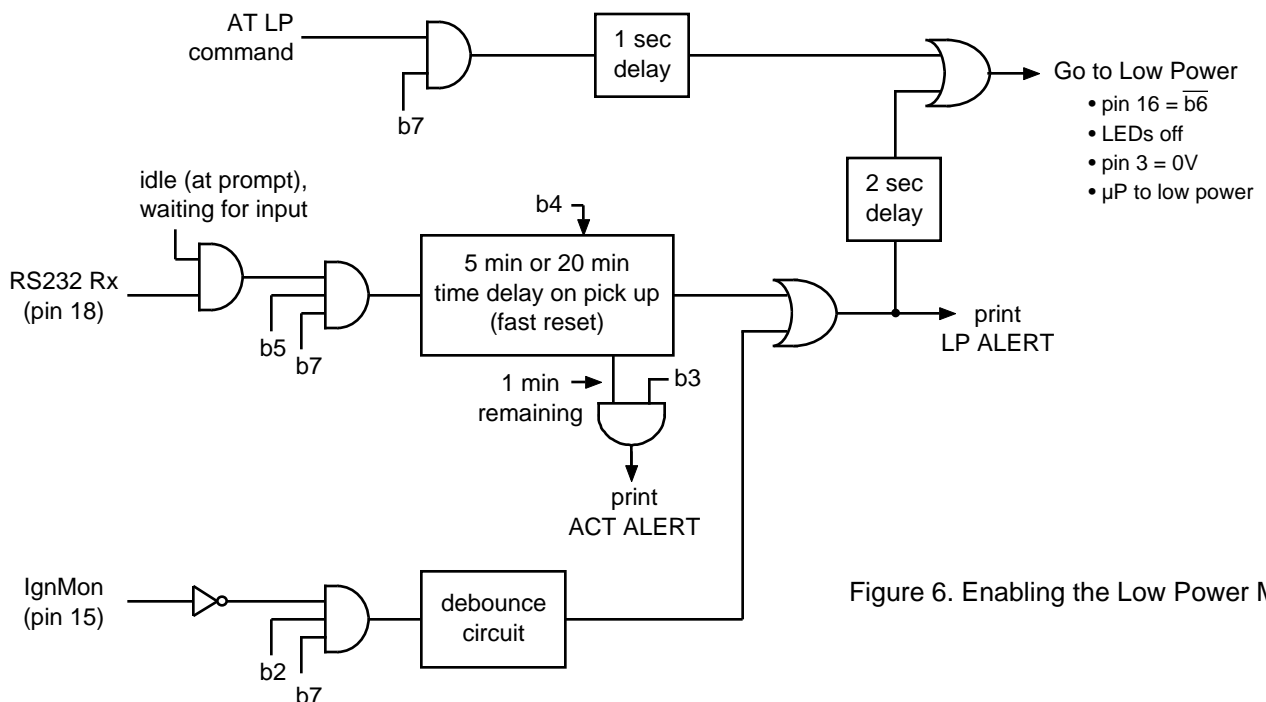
AT LP command

b7

1 sec delay

Go to Low Power
• pin 16 = $\overline{b6}$
• LEDs off
• pin 3 = 0V
• µP to low power

idle (at prompt), waiting for input

b4

2 sec delay

RS232 Rx (pin 18)

b5

b7

5 min or 20 min time delay on pick up (fast reset)

print LP ALERT

1 min remaining

b3

print ACT ALERT

IgnMon (pin 15)

b2

b7

debounce circuit

Figure 6. Enabling the Low Power M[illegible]